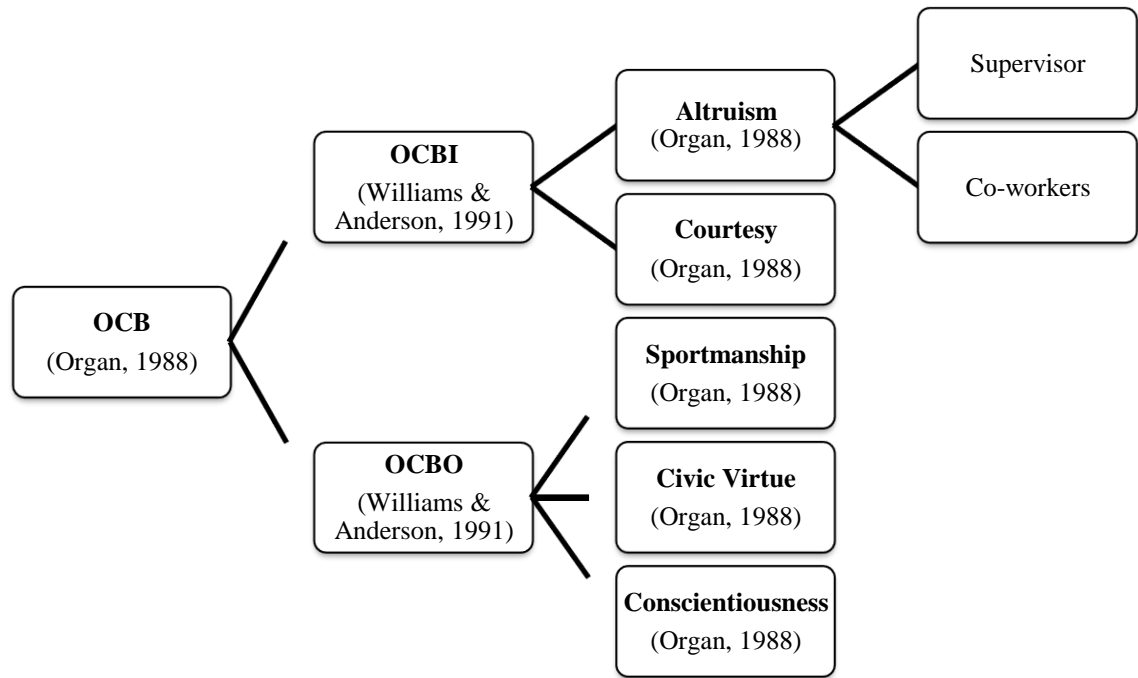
OCB
(Organ, 1988)

OCBI
(Williams & Anderson, 1991)

OCBO
(Williams & Anderson, 1991)

Altruism
(Organ, 1988)

Courtesy
(Organ, 1988)

Sportmanship
(Organ, 1988)

Civic Virtue
(Organ, 1988)

Conscientiousness
(Organ, 1988)

Supervisor

Co-workers